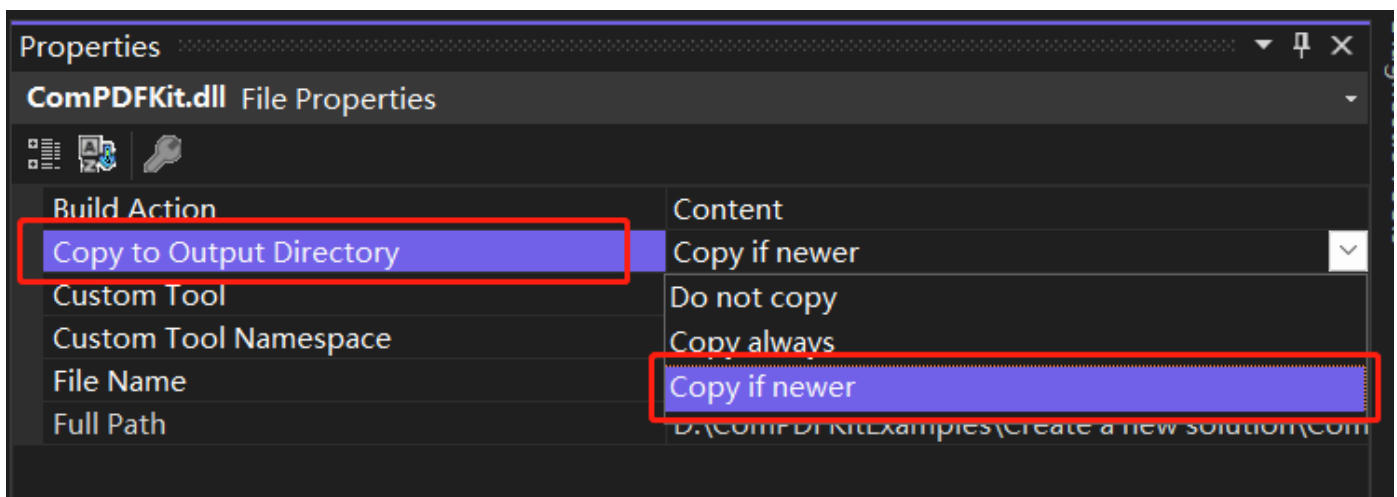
Properties

ComPDFKit.dll File Properties

| | |
|---|---|
| Build Action | Content |
| Copy to Output Directory | Copy if newer |
| Custom Tool | Do not copy |
| Custom Tool Namespace | Copy always |
| File Name | Copy if newer |
| Full Path | D:\ComPDFKitExamples\Create a new solution\Com |